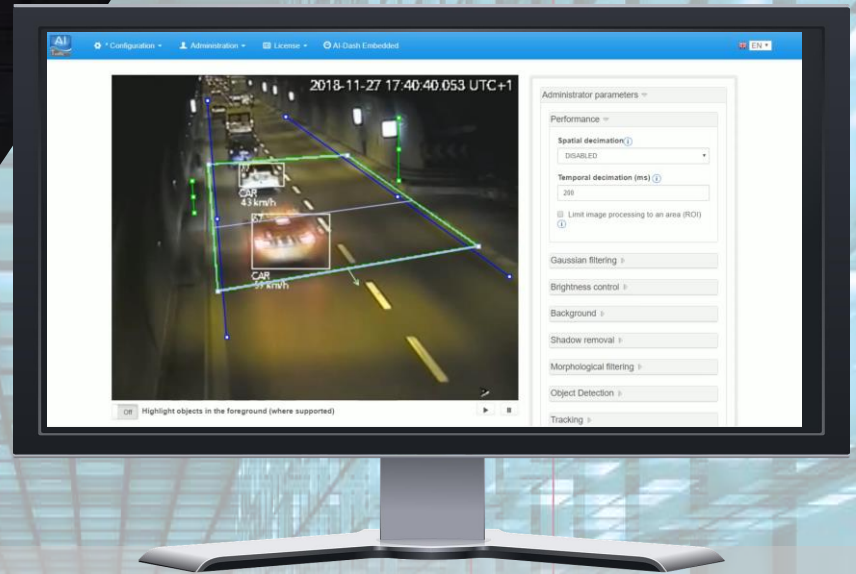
AI

* Configuration ▾ Administration ▾ License ▾ AI-Dash Embedded

EN ▾

2018-11-27 17:40:40.053 UTC+1

CAR
43 km/h

CAR
59 km/h

Off Highlight objects in the foreground (where supported)

Administrator parameters

Performance

Spatial decimation

DISABLED

Temporal decimation (ms)

200

Limit image processing to an area (ROI)

Gaussian filtering

Brightness control

Background

Shadow removal

Morphological filtering

Object Detection

Tracking